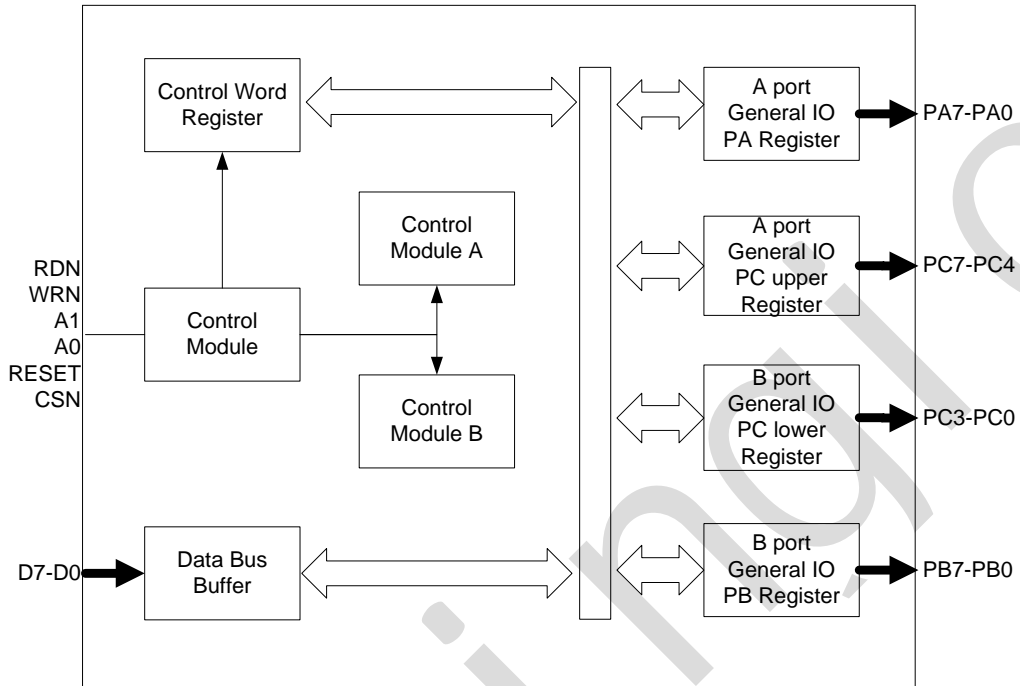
Control Word Register

A port General IO PA Register

PA7-PA0

Control Module A

A port General IO PC upper Register

PC7-PC4

RDN
WRN
A1
A0
RESET
CSN

Control Module

Control Module B

B port General IO PC lower Register

PC3-PC0

D7-D0

Data Bus Buffer

B port General IO PB Register

PB7-PB0